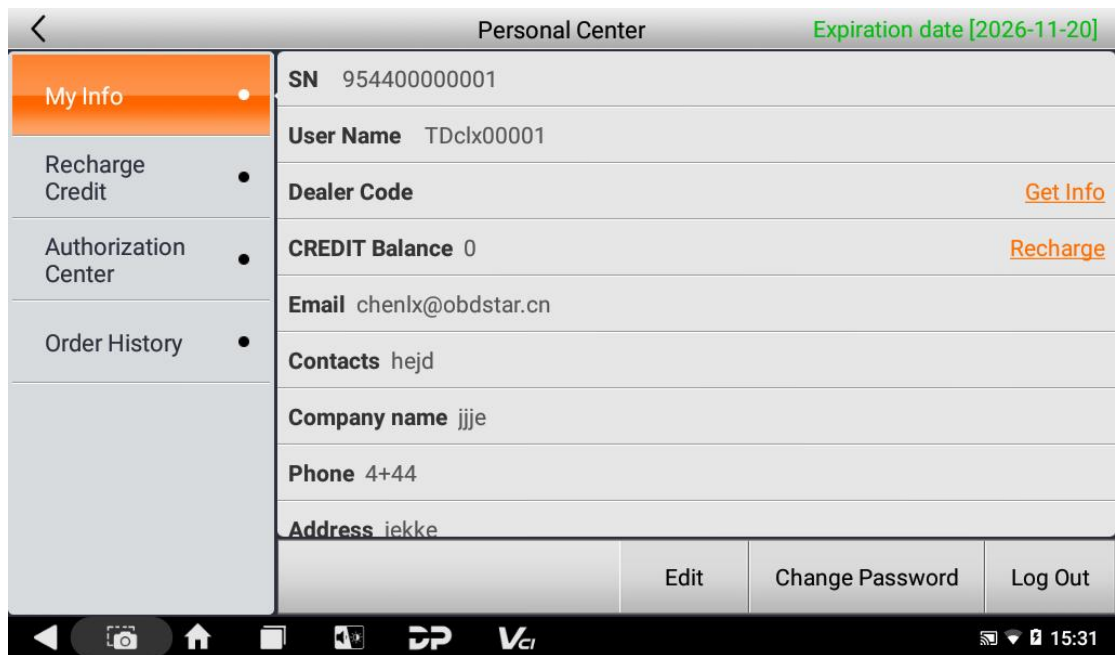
Personal Center
Expiration date [2026-11-20]

My Info
Recharge Credit
Authorization Center
Order History

SN 954400000001
User Name TDclx00001
Dealer Code Get Info
CREDIT Balance 0 Recharge
Email chenlx@obdstar.cn
Contacts hejd
Company name jjje
Phone 4+44
Address iekke

Edit
Change Password
Log Out

15:31